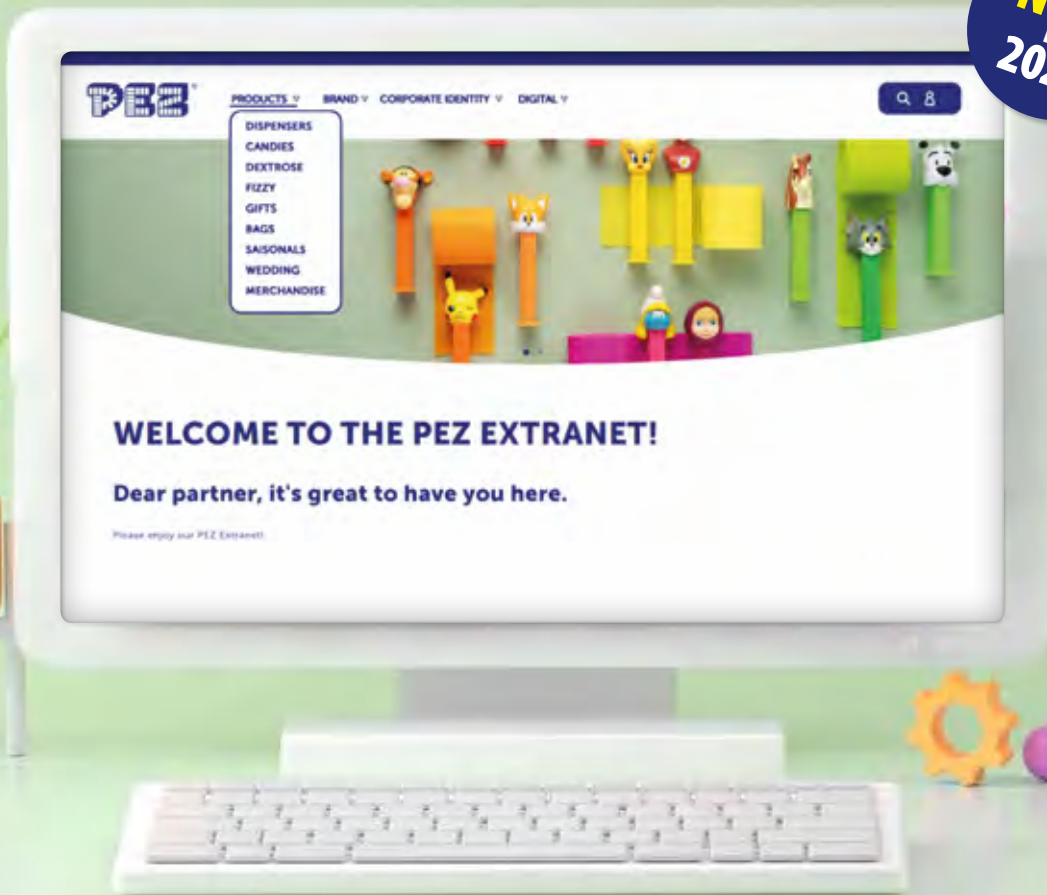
N
20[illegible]

PEZ

PRODUCTS BRAND CORPORATE IDENTITY DIGITAL

DISPENSERS
CANDIES
DEXTROSE
FIZZY
GIFTS
BAGS
SAISONALS
WEDDING
MERCHANDISE

WELCOME TO THE PEZ EXTRANET!

Dear partner, it's great to have you here.

Please enjoy our PEZ Extranet!